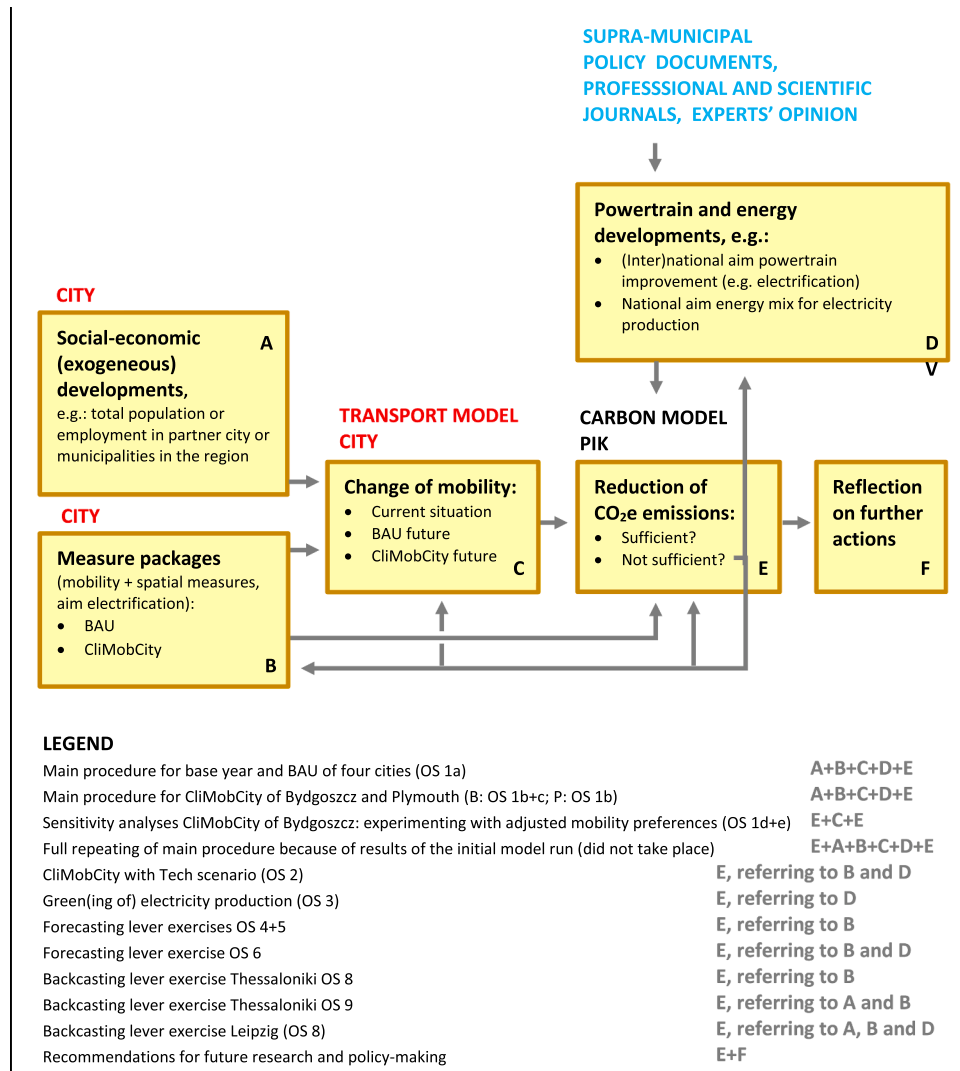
SUPRA-MUNICIPAL POLICY DOCUMENTS, PROFESSSIONAL AND SCIENTIFIC JOURNALS, EXPERTS' OPINION

Powertrain and energy developments, e.g.:
- (Inter)national aim powertrain improvement (e.g. electrification)
- National aim energy mix for electricity production
D
V

CITY

Social-economic (exogeneous) developments, A
e.g.: total population or employment in partner city or municipalities in the region

TRANSPORT MODEL CITY

CARBON MODEL PIK

Change of mobility:
- Current situation
- BAU future
- CliMobCity future
C

Reduction of $CO_2$e emissions:
- Sufficient?
- Not sufficient?
E

Reflection on further actions
F

CITY

Measure packages
(mobility + spatial measures, aim electrification):
- BAU
- CliMobCity
B

LEGEND

| | |
|---|---|
| Main procedure for base year and BAU of four cities (OS 1a) | A+B+C+D+E |
| Main procedure for CliMobCity of Bydgoszcz and Plymouth (B: OS 1b+c; P: OS 1b) | A+B+C+D+E |
| Sensitivity analyses CliMobCity of Bydgoszcz: experimenting with adjusted mobility preferences (OS 1d+e) | E+C+E |
| Full repeating of main procedure because of results of the initial model run (did not take place) | E+A+B+C+D+E |
| CliMobCity with Tech scenario (OS 2) | E, referring to B and D |
| Green(ing of) electricity production (OS 3) | E, referring to D |
| Forecasting lever exercises OS 4+5 | E, referring to B |
| Forecasting lever exercise OS 6 | E, referring to B and D |
| Backcasting lever exercise Thessaloniki OS 8 | E, referring to B |
| Backcasting lever exercise Thessaloniki OS 9 | E, referring to A and B |
| Backcasting lever exercise Leipzig (OS 8) | E, referring to A, B and D |
| Recommendations for future research and policy-making | E+F |